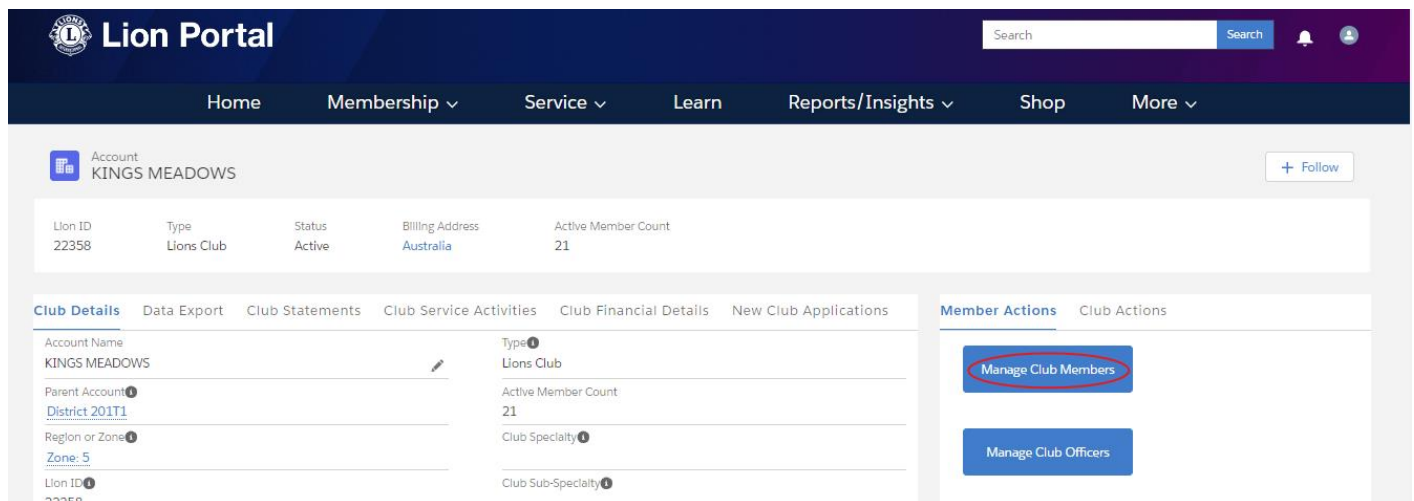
Lion Portal

Search Search

Home Membership Service Learn Reports/Insights Shop More

Account
KINGS MEADOWS

+ Follow

| Lion ID | Type | Status | Billing Address | Active Member Count |
|---|---|---|---|---|
| 22358 | Lions Club | Active | Australia | 21 |

Club Details Data Export Club Statements Club Service Activities Club Financial Details New Club Applications

Account Name
KINGS MEADOWS

Type
Lions Club

Parent Account
District 201T1

Active Member Count
21

Region or Zone
Zone: 5

Club Specialty

Lion ID
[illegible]

Club Sub-Specialty

Member Actions Club Actions

Manage Club Members

Manage Club Officers